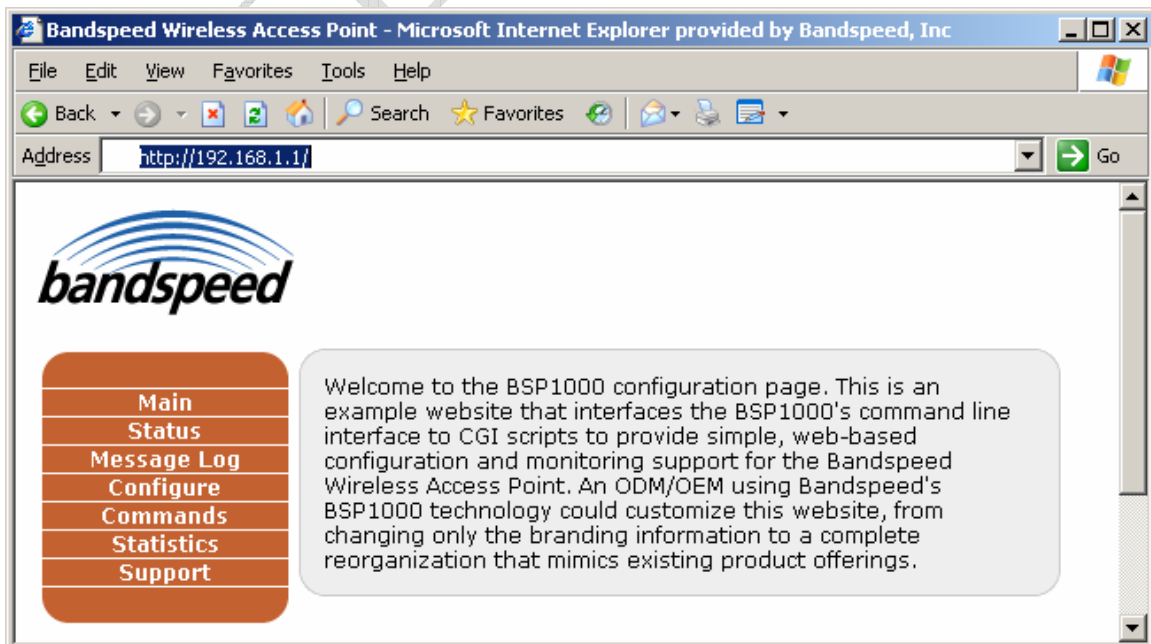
Bandspeed Wireless Access Point - Microsoft Internet Explorer provided by Bandspeed, Inc

File Edit View Favorites Tools Help

Back Search Favorites

Address http://192.168.1.1/ Go

bandspeed

Main
Status
Message Log
Configure
Commands
Statistics
Support

Welcome to the BSP1000 configuration page. This is an example website that interfaces the BSP1000's command line interface to CGI scripts to provide simple, web-based configuration and monitoring support for the Bandspeed Wireless Access Point. An ODM/OEM using Bandspeed's BSP1000 technology could customize this website, from changing only the branding information to a complete reorganization that mimics existing product offerings.